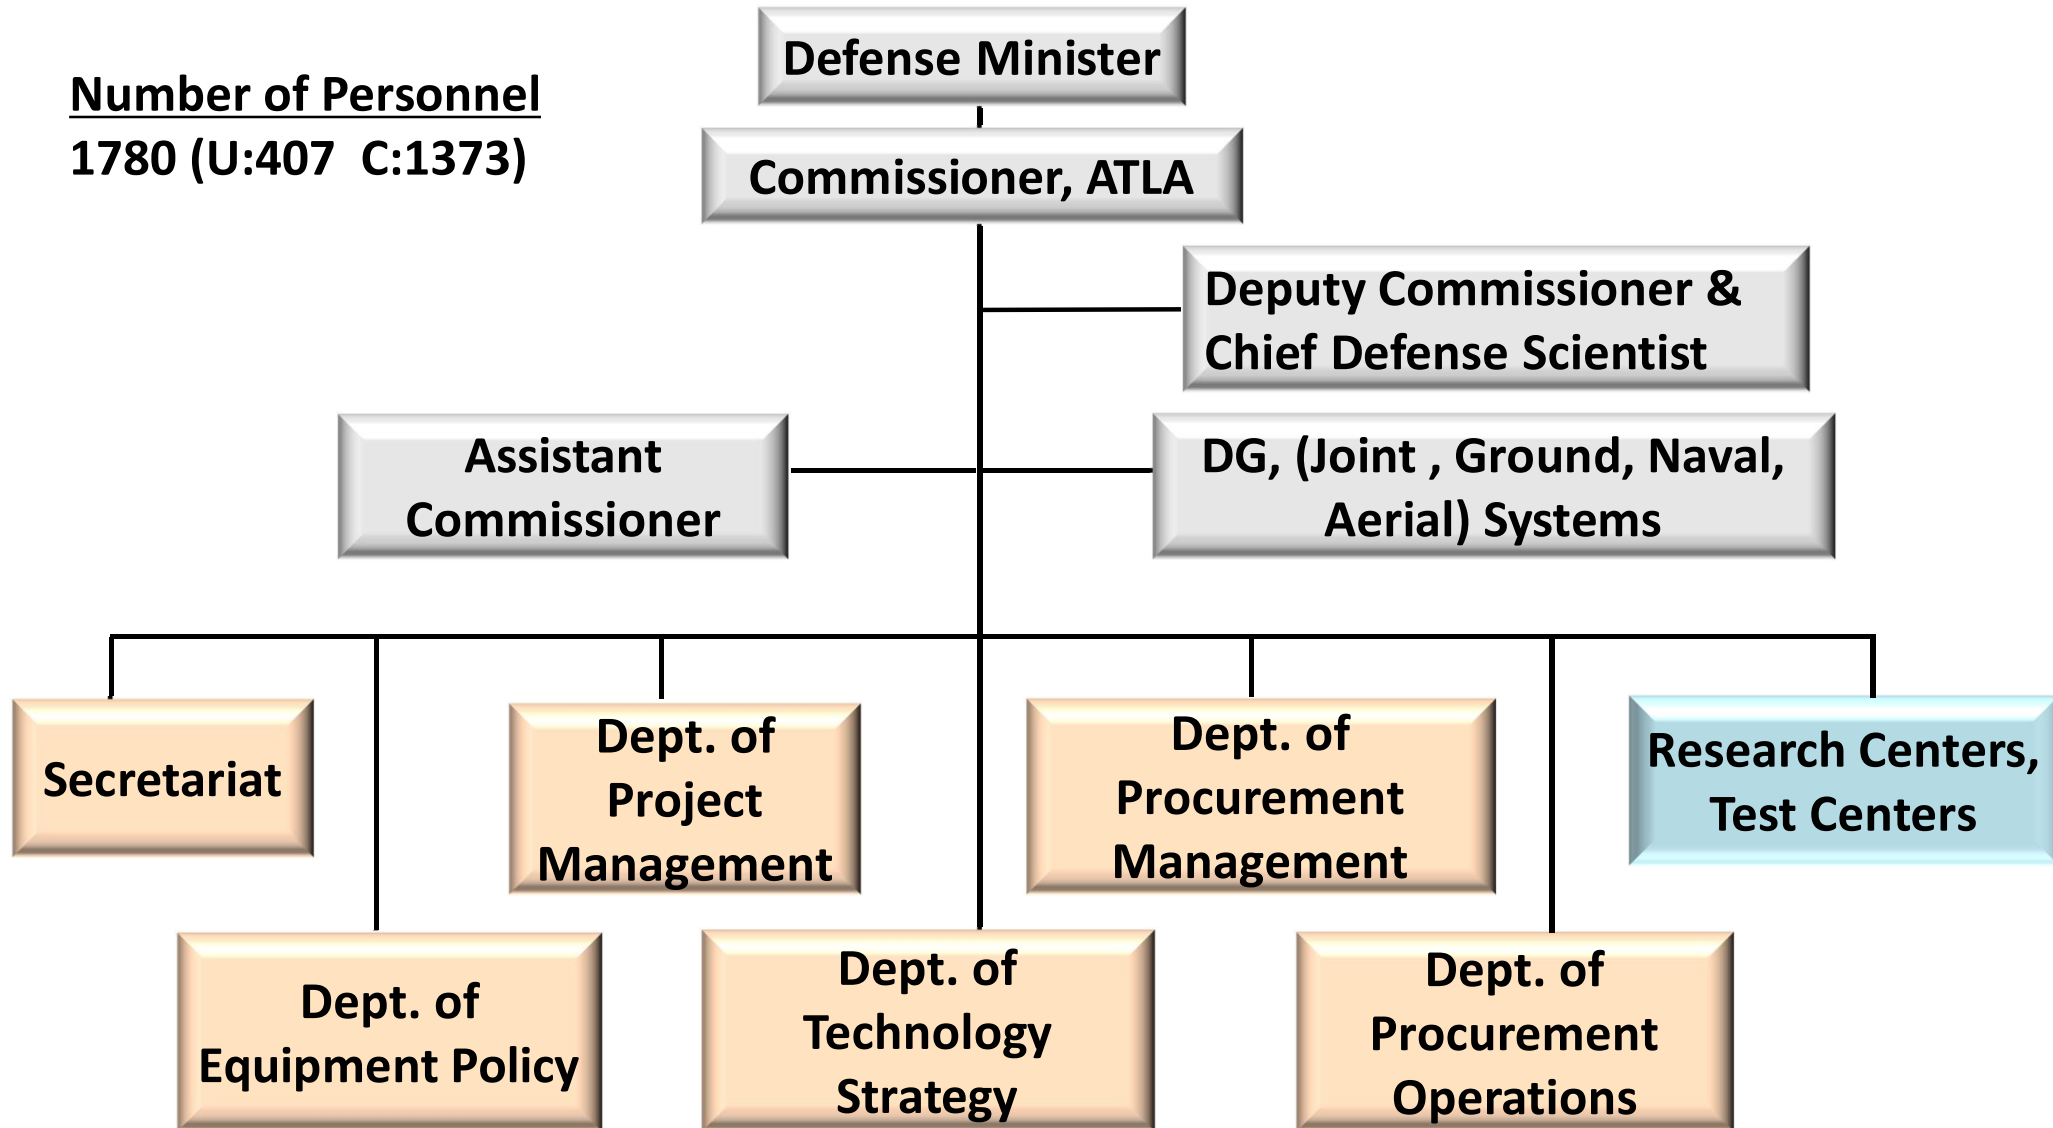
Number of Personnel
1780 (U:407 C:1373)

Defense Minister

Commissioner, ATLA

Deputy Commissioner & Chief Defense Scientist

Assistant Commissioner

DG, (Joint , Ground, Naval, Aerial) Systems

Secretariat

Dept. of Project Management

Dept. of Procurement Management

Research Centers, Test Centers

Dept. of Equipment Policy

Dept. of Technology Strategy

Dept. of Procurement Operations